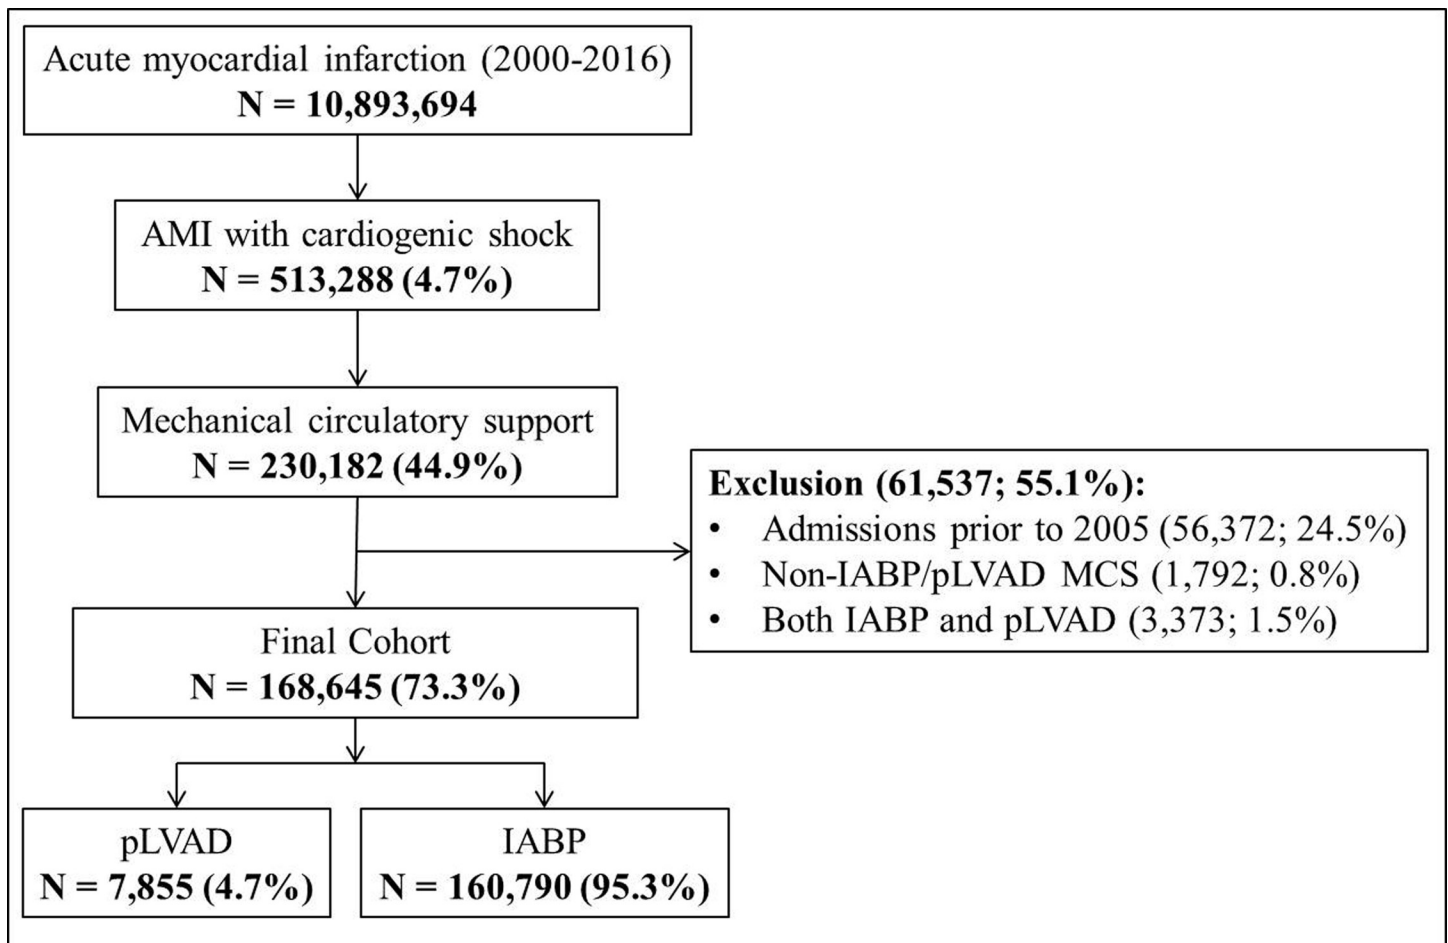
Acute myocardial infarction (2000-2016)
**N = 10,893,694**

AMI with cardiogenic shock
**N = 513,288 (4.7%)**

Mechanical circulatory support
**N = 230,182 (44.9%)**

**Exclusion (61,537; 55.1%):**
- Admissions prior to 2005 (56,372; 24.5%)
- Non-IABP/pLVAD MCS (1,792; 0.8%)
- Both IABP and pLVAD (3,373; 1.5%)

Final Cohort
**N = 168,645 (73.3%)**

pLVAD
**N = 7,855 (4.7%)**

IABP
**N = 160,790 (95.3%)**